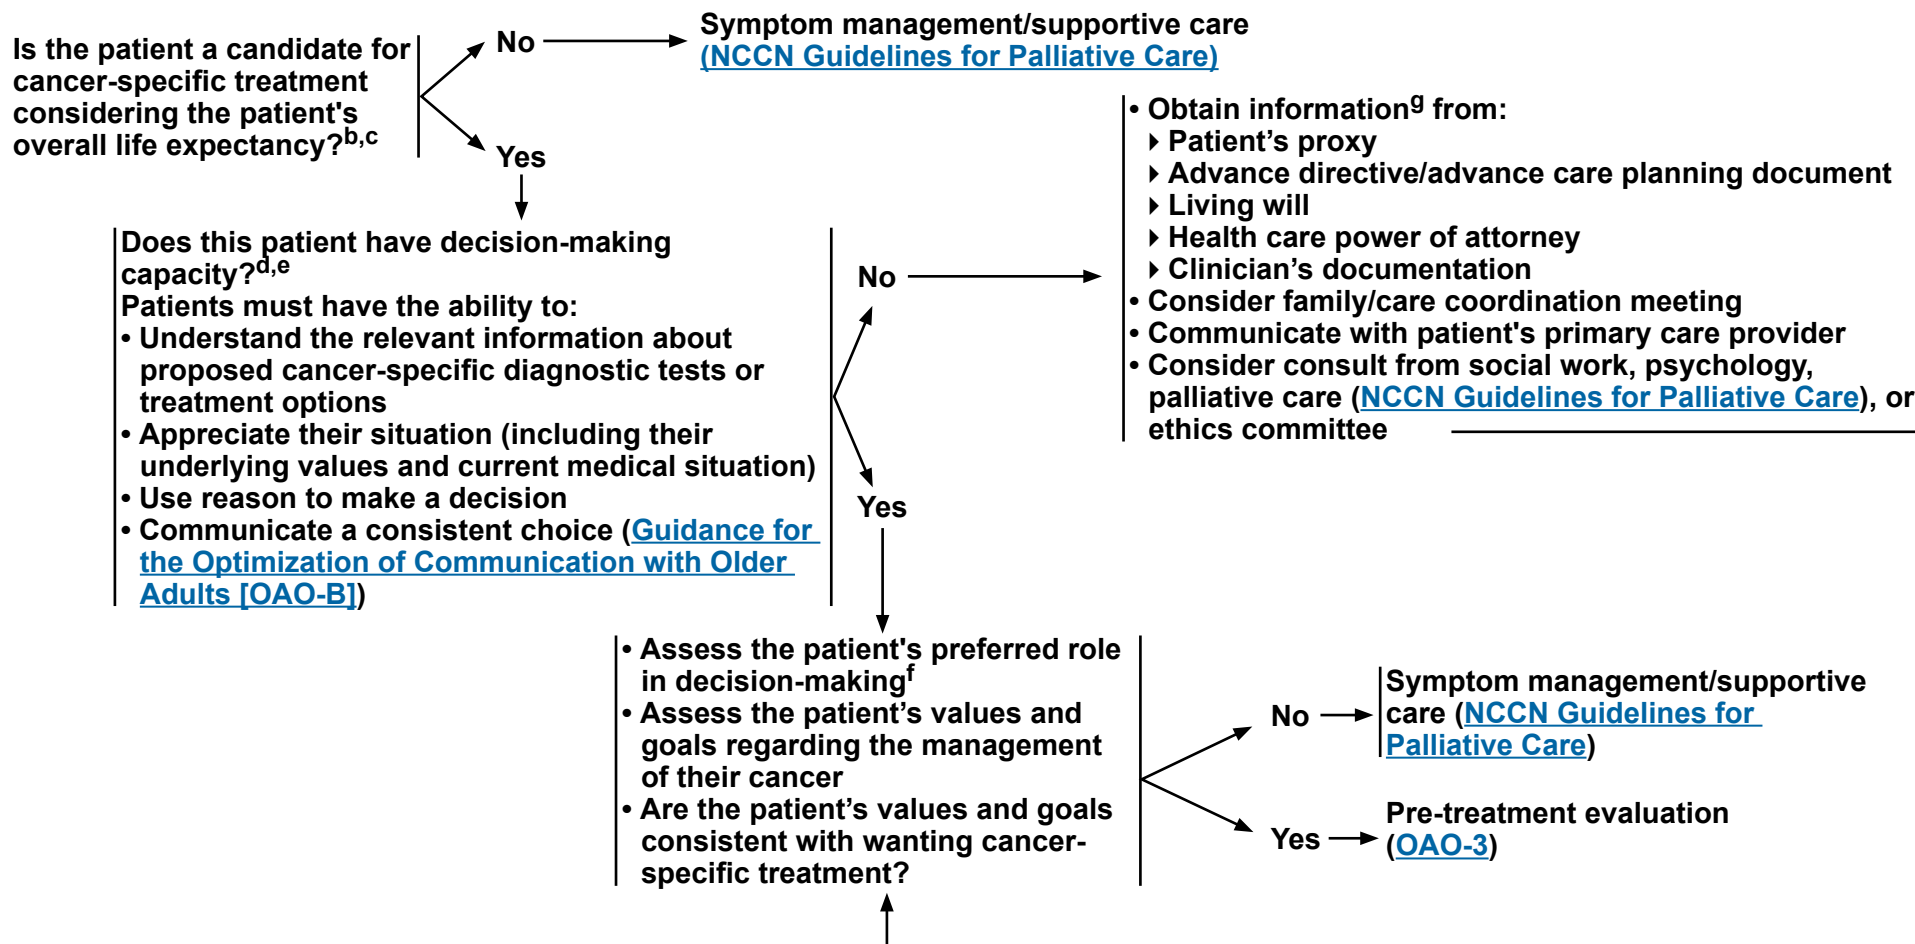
Is the patient a candidate for cancer-specific treatment considering the patient's overall life expectancy?$^{b,c}$

No

Symptom management/supportive care (NCCN Guidelines for Palliative Care)

Yes

Does this patient have decision-making capacity?$^{d,e}$
Patients must have the ability to:
• Understand the relevant information about proposed cancer-specific diagnostic tests or treatment options
• Appreciate their situation (including their underlying values and current medical situation)
• Use reason to make a decision
• Communicate a consistent choice (Guidance for the Optimization of Communication with Older Adults [OAO-B])

No

• Obtain information$^{g}$ from:
 ▸ Patient's proxy
 ▸ Advance directive/advance care planning document
 ▸ Living will
 ▸ Health care power of attorney
 ▸ Clinician's documentation
• Consider family/care coordination meeting
• Communicate with patient's primary care provider
• Consider consult from social work, psychology, palliative care (NCCN Guidelines for Palliative Care), or ethics committee

Yes

• Assess the patient's preferred role in decision-making$^{f}$
• Assess the patient's values and goals regarding the management of their cancer
• Are the patient's values and goals consistent with wanting cancer-specific treatment?

No

Symptom management/supportive care (NCCN Guidelines for Palliative Care)

Yes

Pre-treatment evaluation (OAO-3)